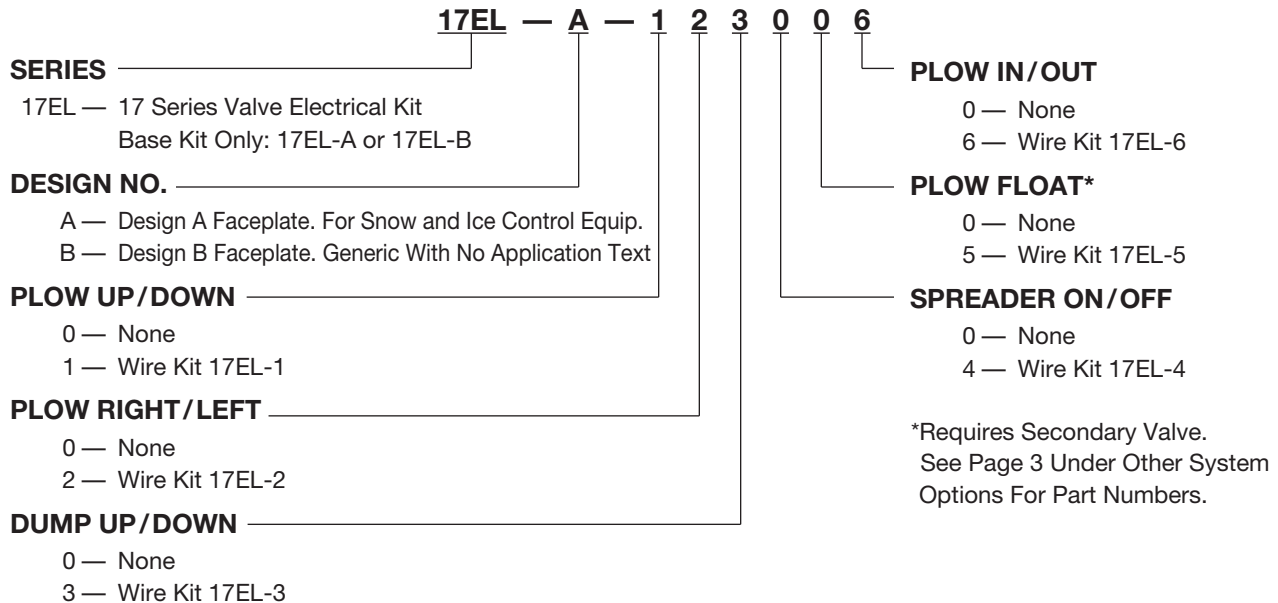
17EL — A — 1 2 3 0 0 6

SERIES

17EL — 17 Series Valve Electrical Kit
Base Kit Only: 17EL-A or 17EL-B

DESIGN NO.

A — Design A Faceplate. For Snow and Ice Control Equip.
B — Design B Faceplate. Generic With No Application Text

PLOW UP/DOWN

0 — None
1 — Wire Kit 17EL-1

PLOW RIGHT/LEFT

0 — None
2 — Wire Kit 17EL-2

DUMP UP/DOWN

0 — None
3 — Wire Kit 17EL-3

PLOW IN/OUT

0 — None
6 — Wire Kit 17EL-6

PLOW FLOAT*

0 — None
5 — Wire Kit 17EL-5

SPREADER ON/OFF

0 — None
4 — Wire Kit 17EL-4

*Requires Secondary Valve. See Page 3 Under Other System Options For Part Numbers.